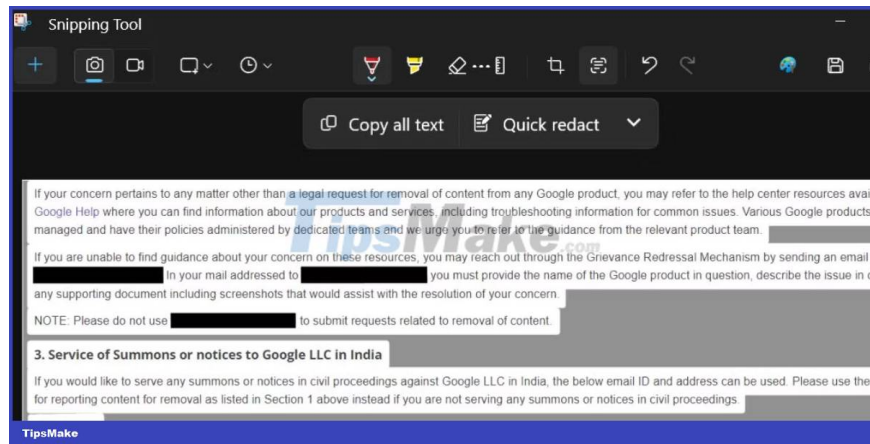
Snipping Tool

Copy all text

Quick redact

If your concern pertains to any matter other than a legal request for removal of content from any Google product, you may refer to the help center resources avai Google Help where you can find information about our products and services, including troubleshooting information for common issues. Various Google products managed and have their policies administered by dedicated teams and we urge you to refer to the guidance from the relevant product team.

If you are unable to find guidance about your concern on these resources, you may reach out through the Grievance Redressal Mechanism by sending an email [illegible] In your mail addressed to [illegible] you must provide the name of the Google product in question, describe the issue in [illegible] any supporting document including screenshots that would assist with the resolution of your concern.

NOTE: Please do not use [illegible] to submit requests related to removal of content.

3. Service of Summons or notices to Google LLC in India

If you would like to serve any summons or notices in civil proceedings against Google LLC in India, the below email ID and address can be used. Please use the for reporting content for removal as listed in Section 1 above instead if you are not serving any summons or notices in civil proceedings.

TipsMake.com

TipsMake